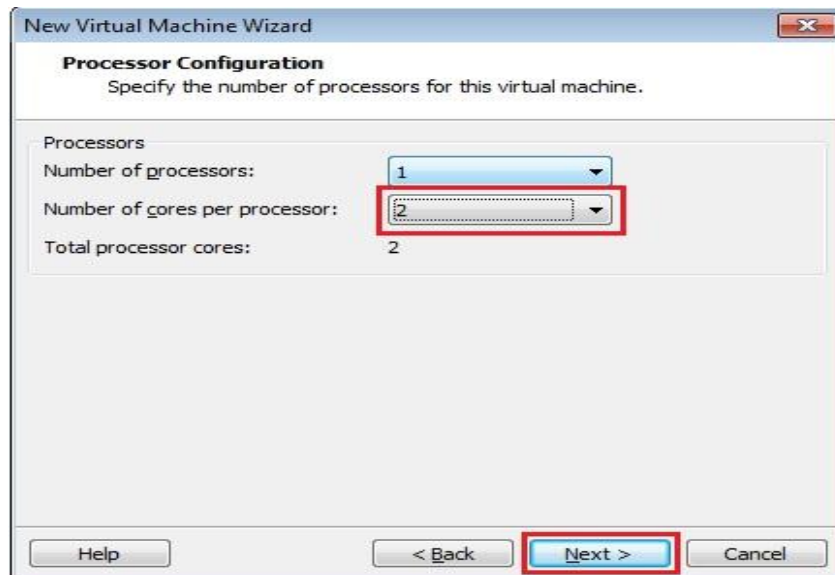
New Virtual Machine Wizard

Processor Configuration
Specify the number of processors for this virtual machine.

Processors

Number of processors: 1

Number of cores per processor: 2

Total processor cores: 2

Help

< Back

Next >

Cancel